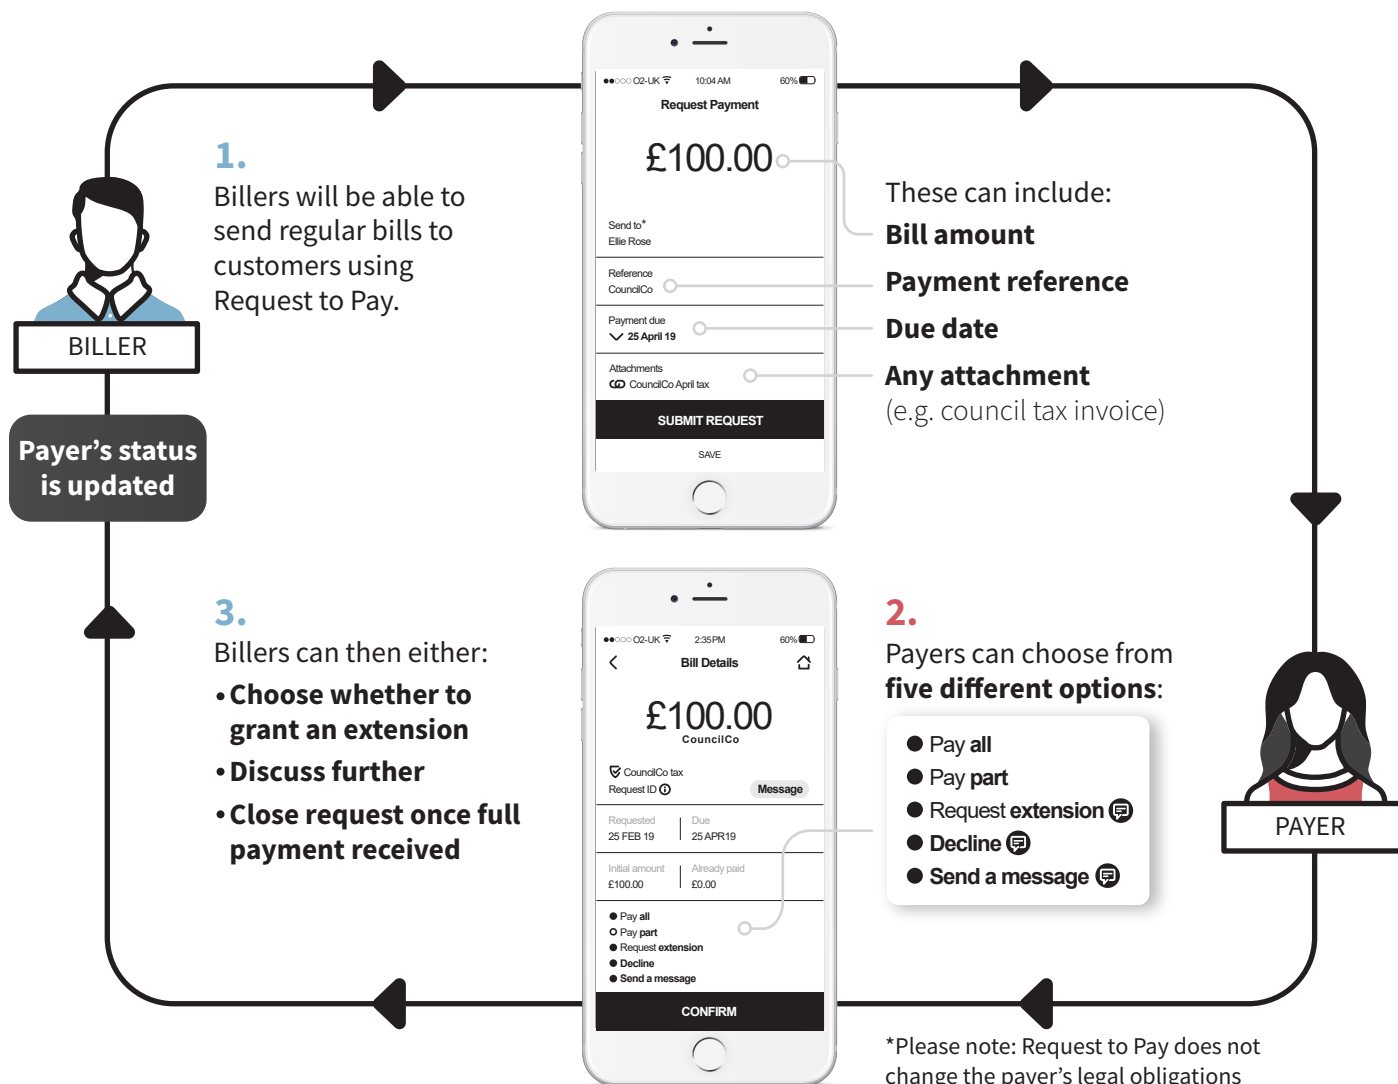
1.
Billers will be able to send regular bills to customers using Request to Pay.

BILLER

Payer's status is updated

●●○○○ O2-UK 10:04 AM 60%
Request Payment
£100.00
Send to*
Ellie Rose
Reference
CouncilCo
Payment due
25 April 19
Attachments
CouncilCo April tax
SUBMIT REQUEST
SAVE

These can include:
**Bill amount**
**Payment reference**
**Due date**
**Any attachment**
(e.g. council tax invoice)

3.
Billers can then either:
• **Choose whether to grant an extension**
• **Discuss further**
• **Close request once full payment received**

●●○○○ O2-UK 2:35 PM 60%
Bill Details
£100.00
CouncilCo
CouncilCo tax
Request ID
Message
Requested
25 FEB 19
Due
25 APR 19
Initial amount
£100.00
Already paid
£0.00
Pay all
Pay part
Request extension
Decline
Send a message
CONFIRM

2.
Payers can choose from **five different options**:
● Pay **all**
● Pay **part**
● Request **extension**
● **Decline**
● **Send a message**

PAYER

*Please note: Request to Pay does not change the payer's legal obligations